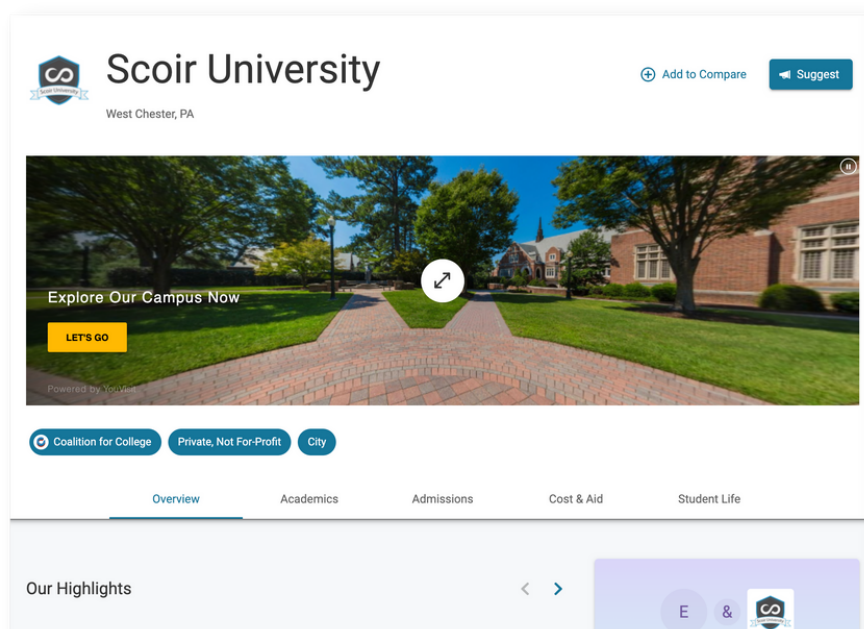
Scoir University

Scoir University

West Chester, PA

Add to Compare

Suggest

Explore Our Campus Now

LET'S GO

Powered by YouVisit

Coalition for College

Private, Not For-Profit

City

Overview

Academics

Admissions

Cost & Aid

Student Life

Our Highlights

E

&